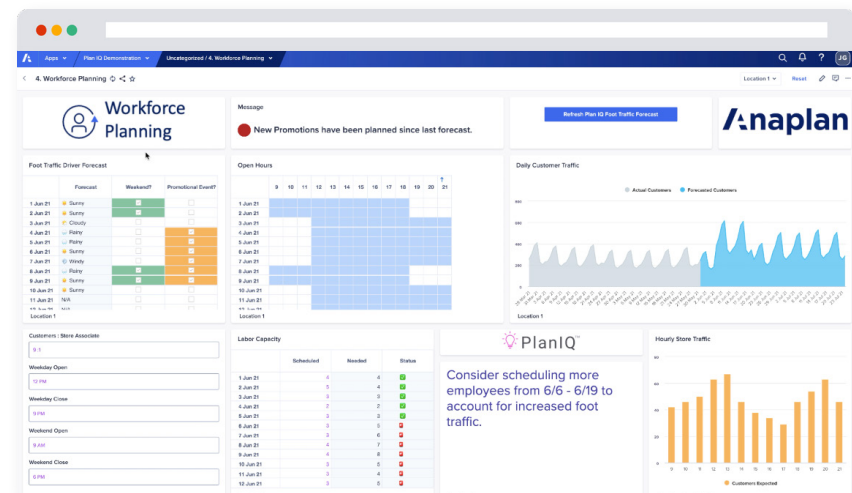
Apps ▾ | Plan IQ Demonstration ▾ | Uncategorized / 4. Workforce Planning ▾

JG

4. Workforce Planning

Location 1 ▾ Reset

Workforce Planning

Message

New Promotions have been planned since last forecast.

Refresh Plan IQ Foot Traffic Forecast

Anaplan

Foot Traffic Driver Forecast

| | Forecast | Weekend? | Promotional Event? |
|---|---|---|---|
| 1 Jun 21 | Sunny | | |
| 2 Jun 21 | Sunny | | |
| 3 Jun 21 | Cloudy | | |
| 4 Jun 21 | Rainy | | |
| 5 Jun 21 | Rainy | | |
| 6 Jun 21 | Sunny | | |
| 7 Jun 21 | Windy | | |
| 8 Jun 21 | Rainy | | |
| 9 Jun 21 | Sunny | | |
| 10 Jun 21 | Sunny | | |
| 11 Jun 21 | N/A | | |
| 12 Jun 21 | N/A | | |

Location 1

Open Hours

| | 9 | 10 | 11 | 12 | 13 | 14 | 15 | 16 | 17 | 18 | 19 | 20 | 21 |
|---|---|---|---|---|---|---|---|---|---|---|---|---|---|
| 1 Jun 21 | | | | | | | | | | | | | |
| 2 Jun 21 | | | | | | | | | | | | | |
| 3 Jun 21 | | | | | | | | | | | | | |
| 4 Jun 21 | | | | | | | | | | | | | |
| 5 Jun 21 | | | | | | | | | | | | | |
| 6 Jun 21 | | | | | | | | | | | | | |
| 7 Jun 21 | | | | | | | | | | | | | |
| 8 Jun 21 | | | | | | | | | | | | | |
| 9 Jun 21 | | | | | | | | | | | | | |
| 10 Jun 21 | | | | | | | | | | | | | |
| 11 Jun 21 | | | | | | | | | | | | | |

Location 1

Daily Customer Traffic

Actual Customers  Forecasted Customers

800
600
400
200
0

Customers : Store Associate
8 : 1

Weekday Open
10 PM

Weekday Close
9 PM

Weekend Open
9 AM

Weekend Close
8 PM

Labor Capacity

| | Scheduled | Needed | Status |
|---|---|---|---|
| 1 Jun 21 | 4 | 4 | |
| 2 Jun 21 | 3 | 3 | |
| 3 Jun 21 | 3 | 3 | |
| 4 Jun 21 | 3 | 2 | |
| 5 Jun 21 | 3 | 3 | |
| 6 Jun 21 | 3 | 6 | |
| 7 Jun 21 | 3 | 6 | |
| 8 Jun 21 | 3 | 4 | |
| 9 Jun 21 | 3 | 5 | |
| 10 Jun 21 | 3 | 5 | |
| 11 Jun 21 | 3 | 4 | |

PlanIQ™

Consider scheduling more employees from 6/6 - 6/19 to account for increased foot traffic.

Hourly Store Traffic

80
60
40
20
0

9 10 11 12 13 14 15 16 17 18 19 20 21

Customers Expected